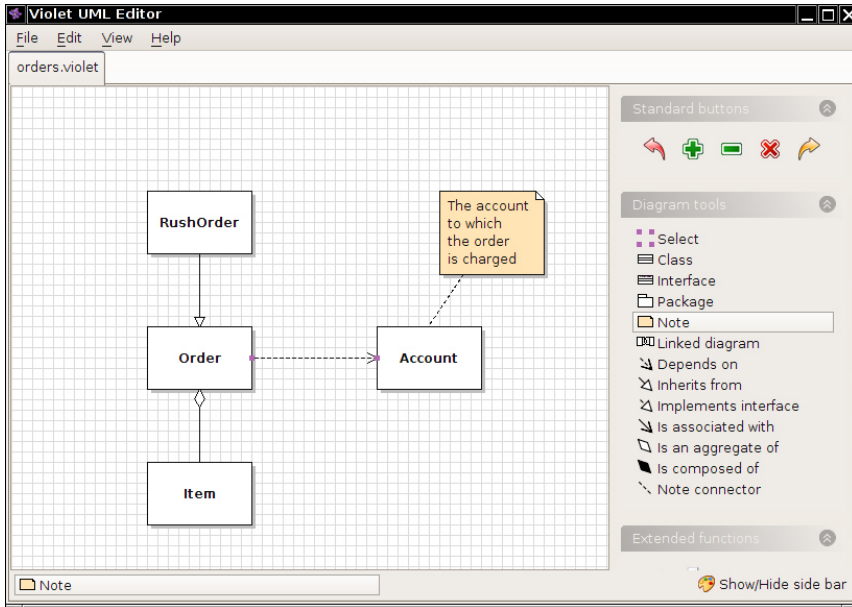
Violet UML Editor

File Edit View Help

orders.violet

RushOrder

Order

Item

Account

The account to which the order is charged

Standard buttons

Diagram tools

Select
Class
Interface
Package
Note
Linked diagram
Depends on
Inherits from
Implements interface
Is associated with
Is an aggregate of
Is composed of
Note connector

Extended functions

Note

Show/Hide side bar